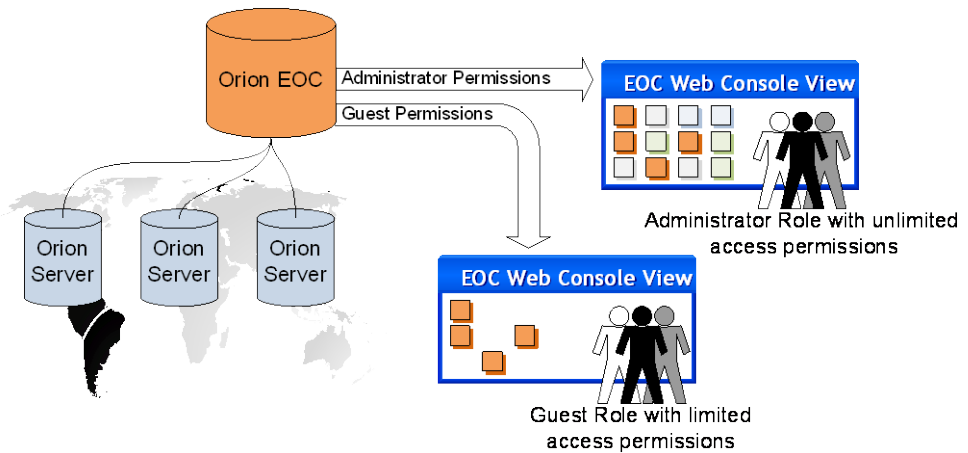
Orion EOC

Administrator Permissions

Guest Permissions

EOC Web Console View

Administrator Role with unlimited access permissions

Orion Server

Orion Server

Orion Server

EOC Web Console View

Guest Role with limited access permissions